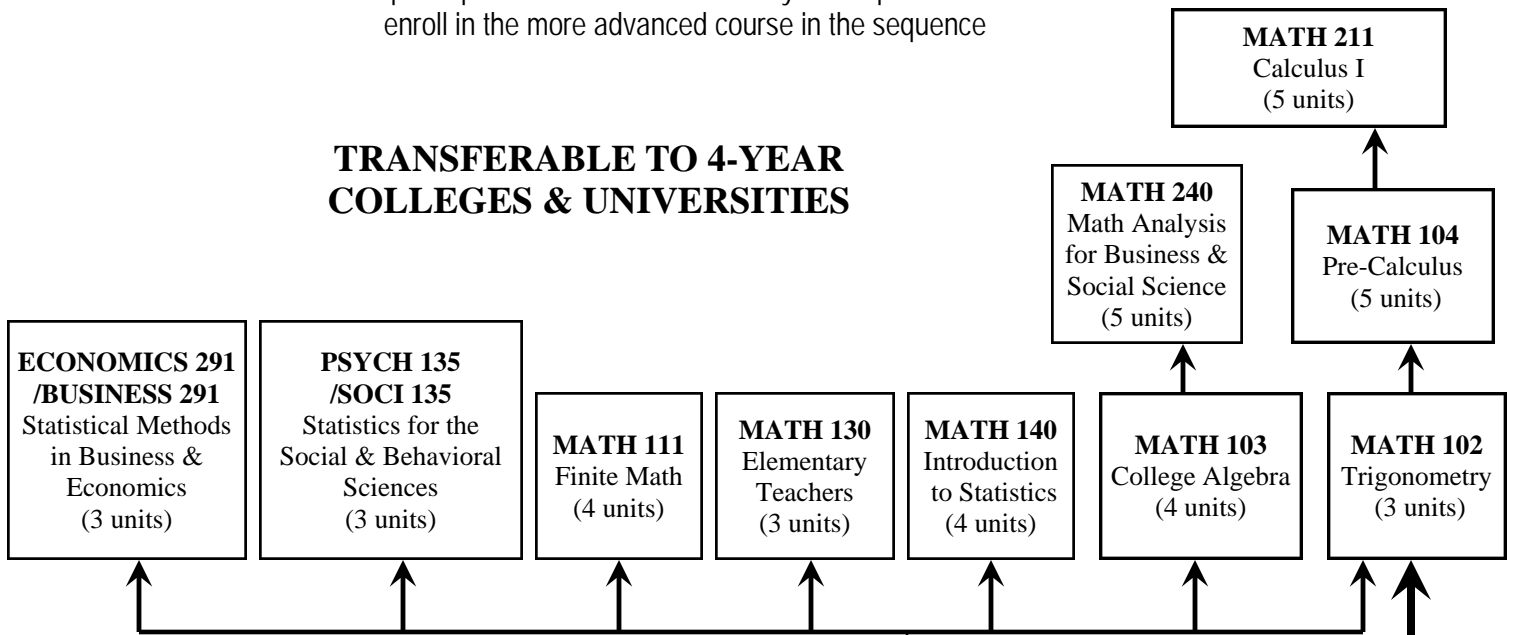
enroll in the more advanced course in the sequence

TRANSFERABLE TO 4-YEAR COLLEGES & UNIVERSITIES

MATH 211
Calculus I
(5 units)

MATH 240
Math Analysis for Business & Social Science
(5 units)

MATH 104
Pre-Calculus
(5 units)

ECONOMICS 291 /BUSINESS 291
Statistical Methods in Business & Economics
(3 units)

PSYCH 135 /SOCI 135
Statistics for the Social & Behavioral Sciences
(3 units)

MATH 111
Finite Math
(4 units)

MATH 130
Elementary Teachers
(3 units)

MATH 140
Introduction to Statistics
(4 units)

MATH 103
College Algebra
(4 units)

MATH 102
Trigonometry
(3 units)